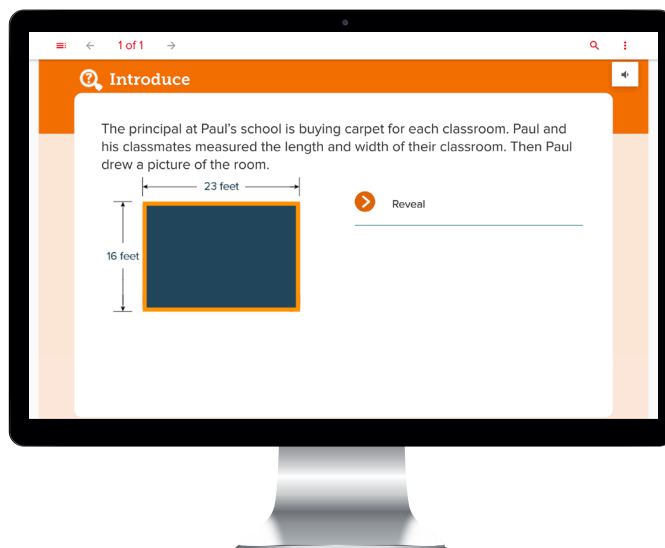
1 of 1

Introduce

The principal at Paul's school is buying carpet for each classroom. Paul and his classmates measured the length and width of their classroom. Then Paul drew a picture of the room.

23 feet

16 feet

Reveal